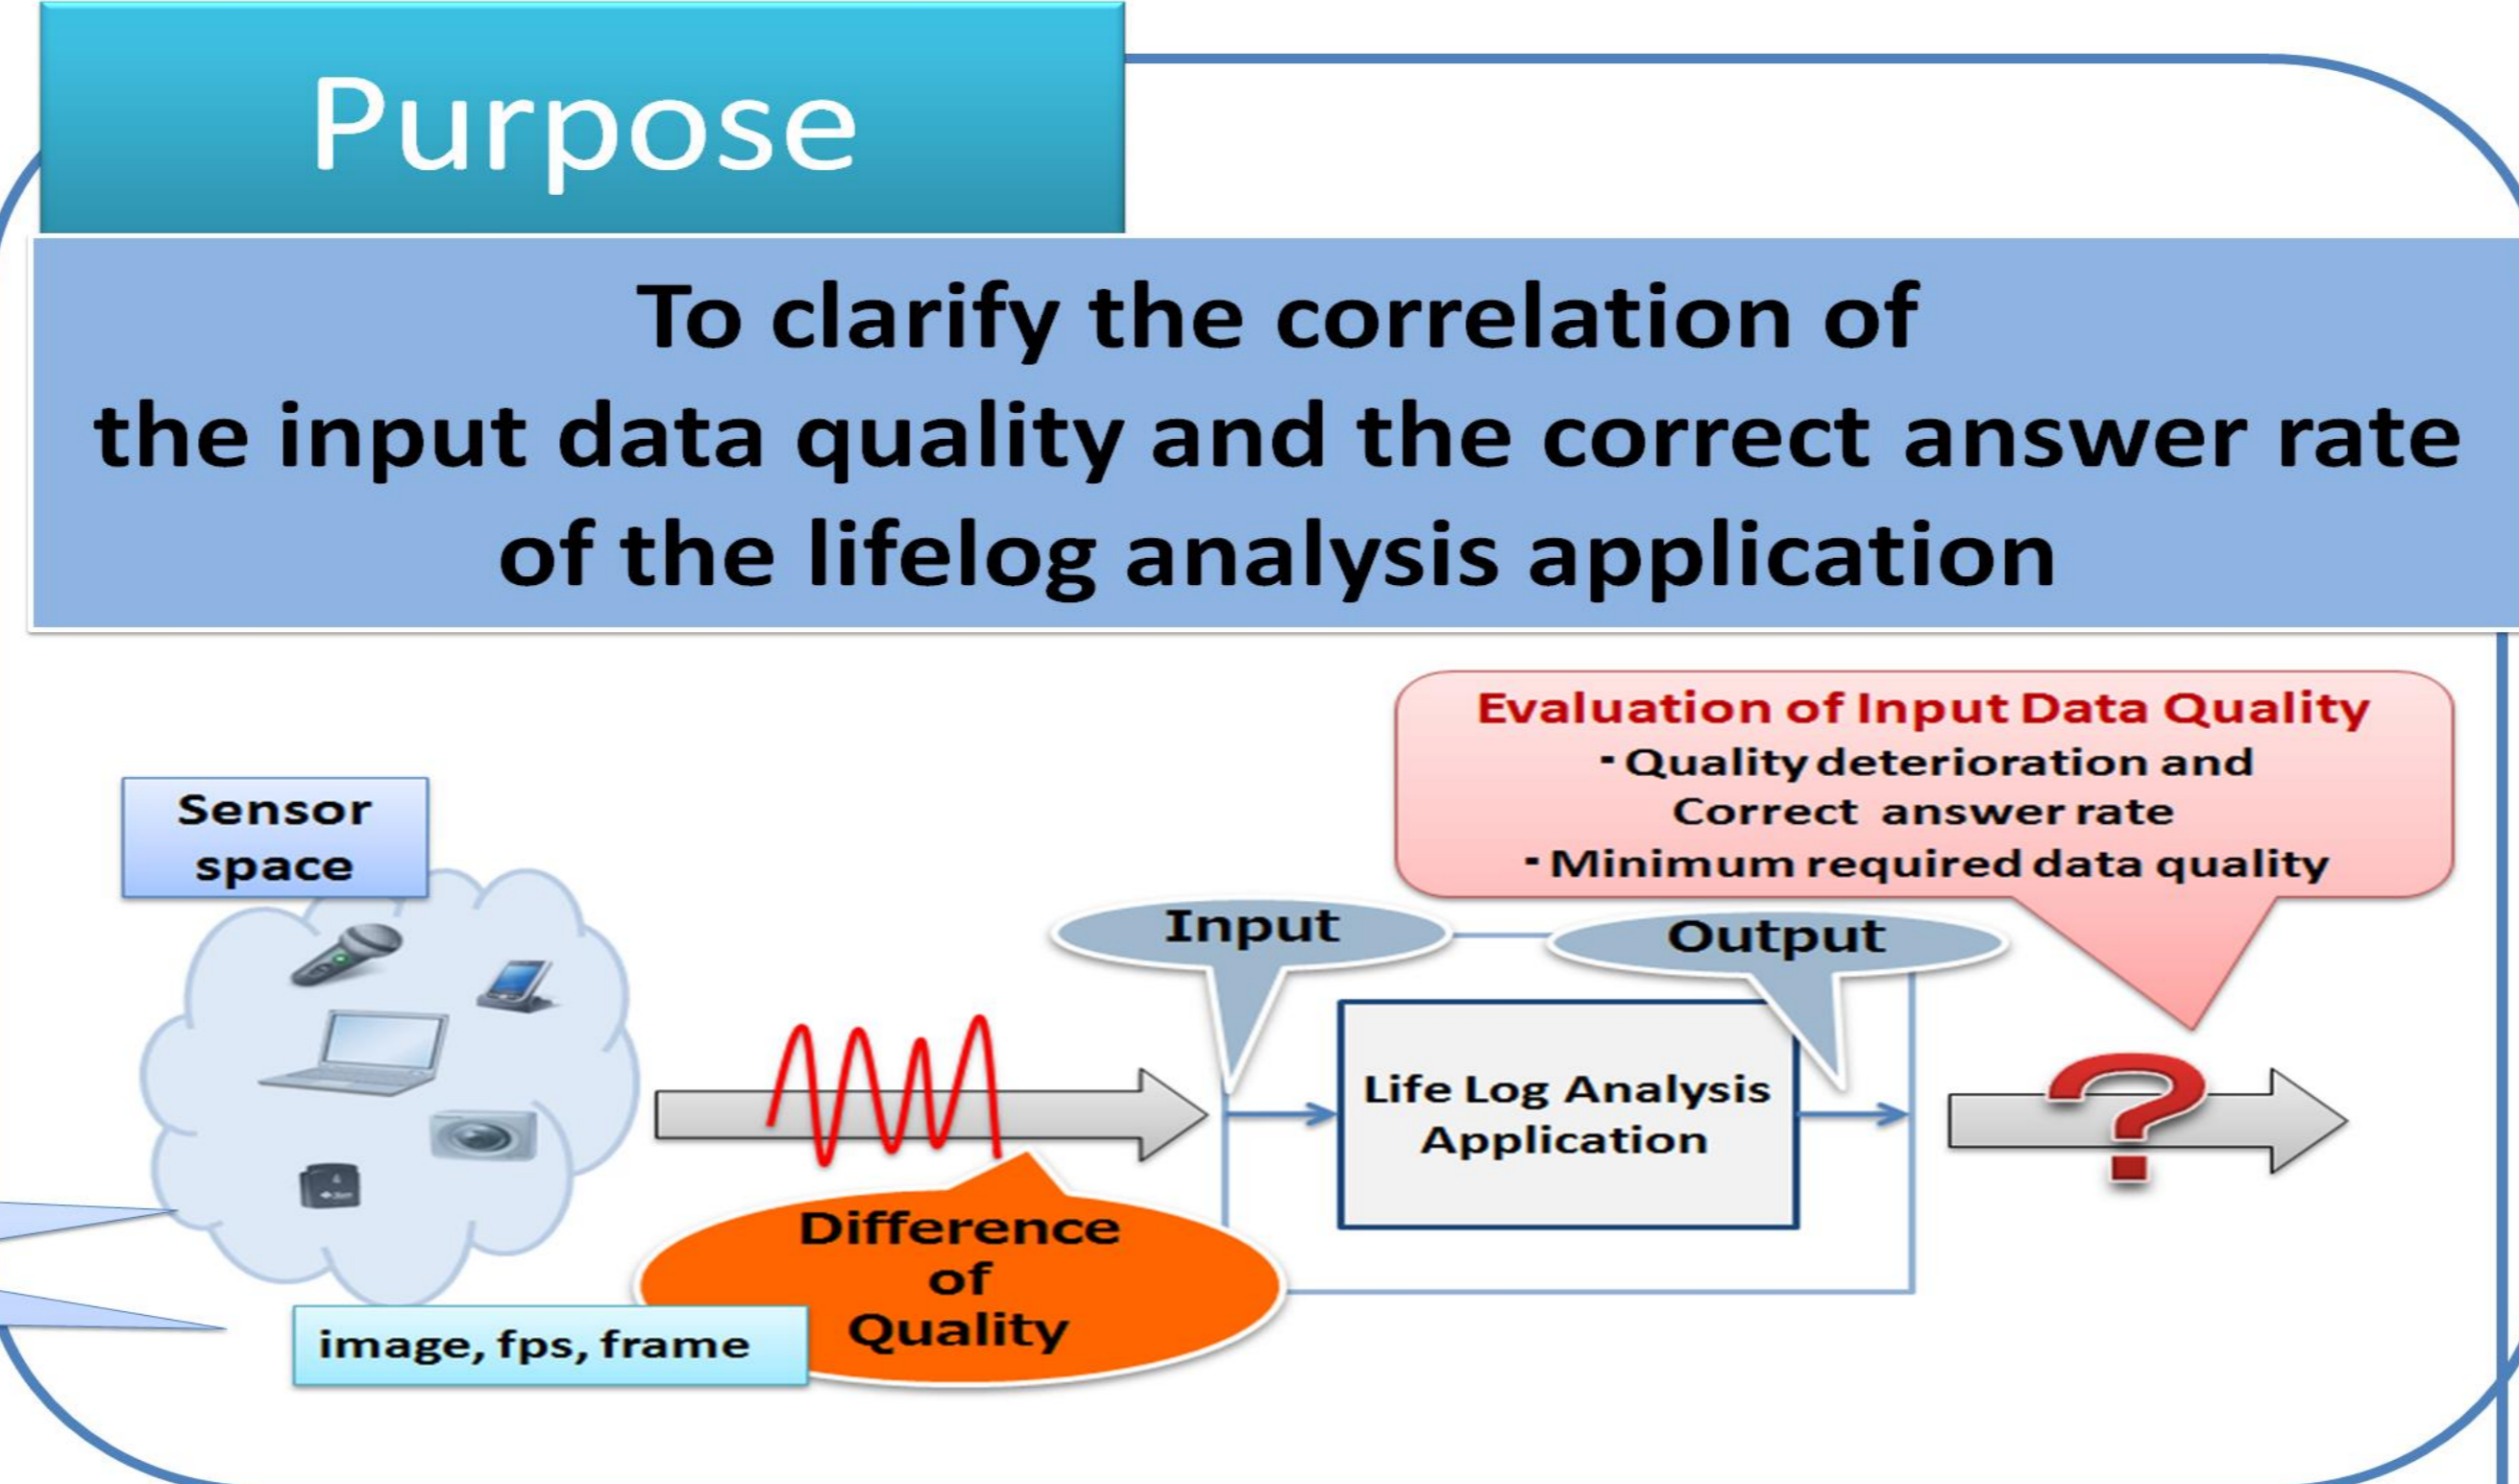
Purpose

To clarify the correlation of the input data quality and the correct answer rate of the lifelog analysis application

Evaluation of Input Data Quality
・Quality deterioration and Correct answer rate
・Minimum required data quality

Sensor space

Input

Output

Life Log Analysis Application

Difference of Quality

image, fps, frame